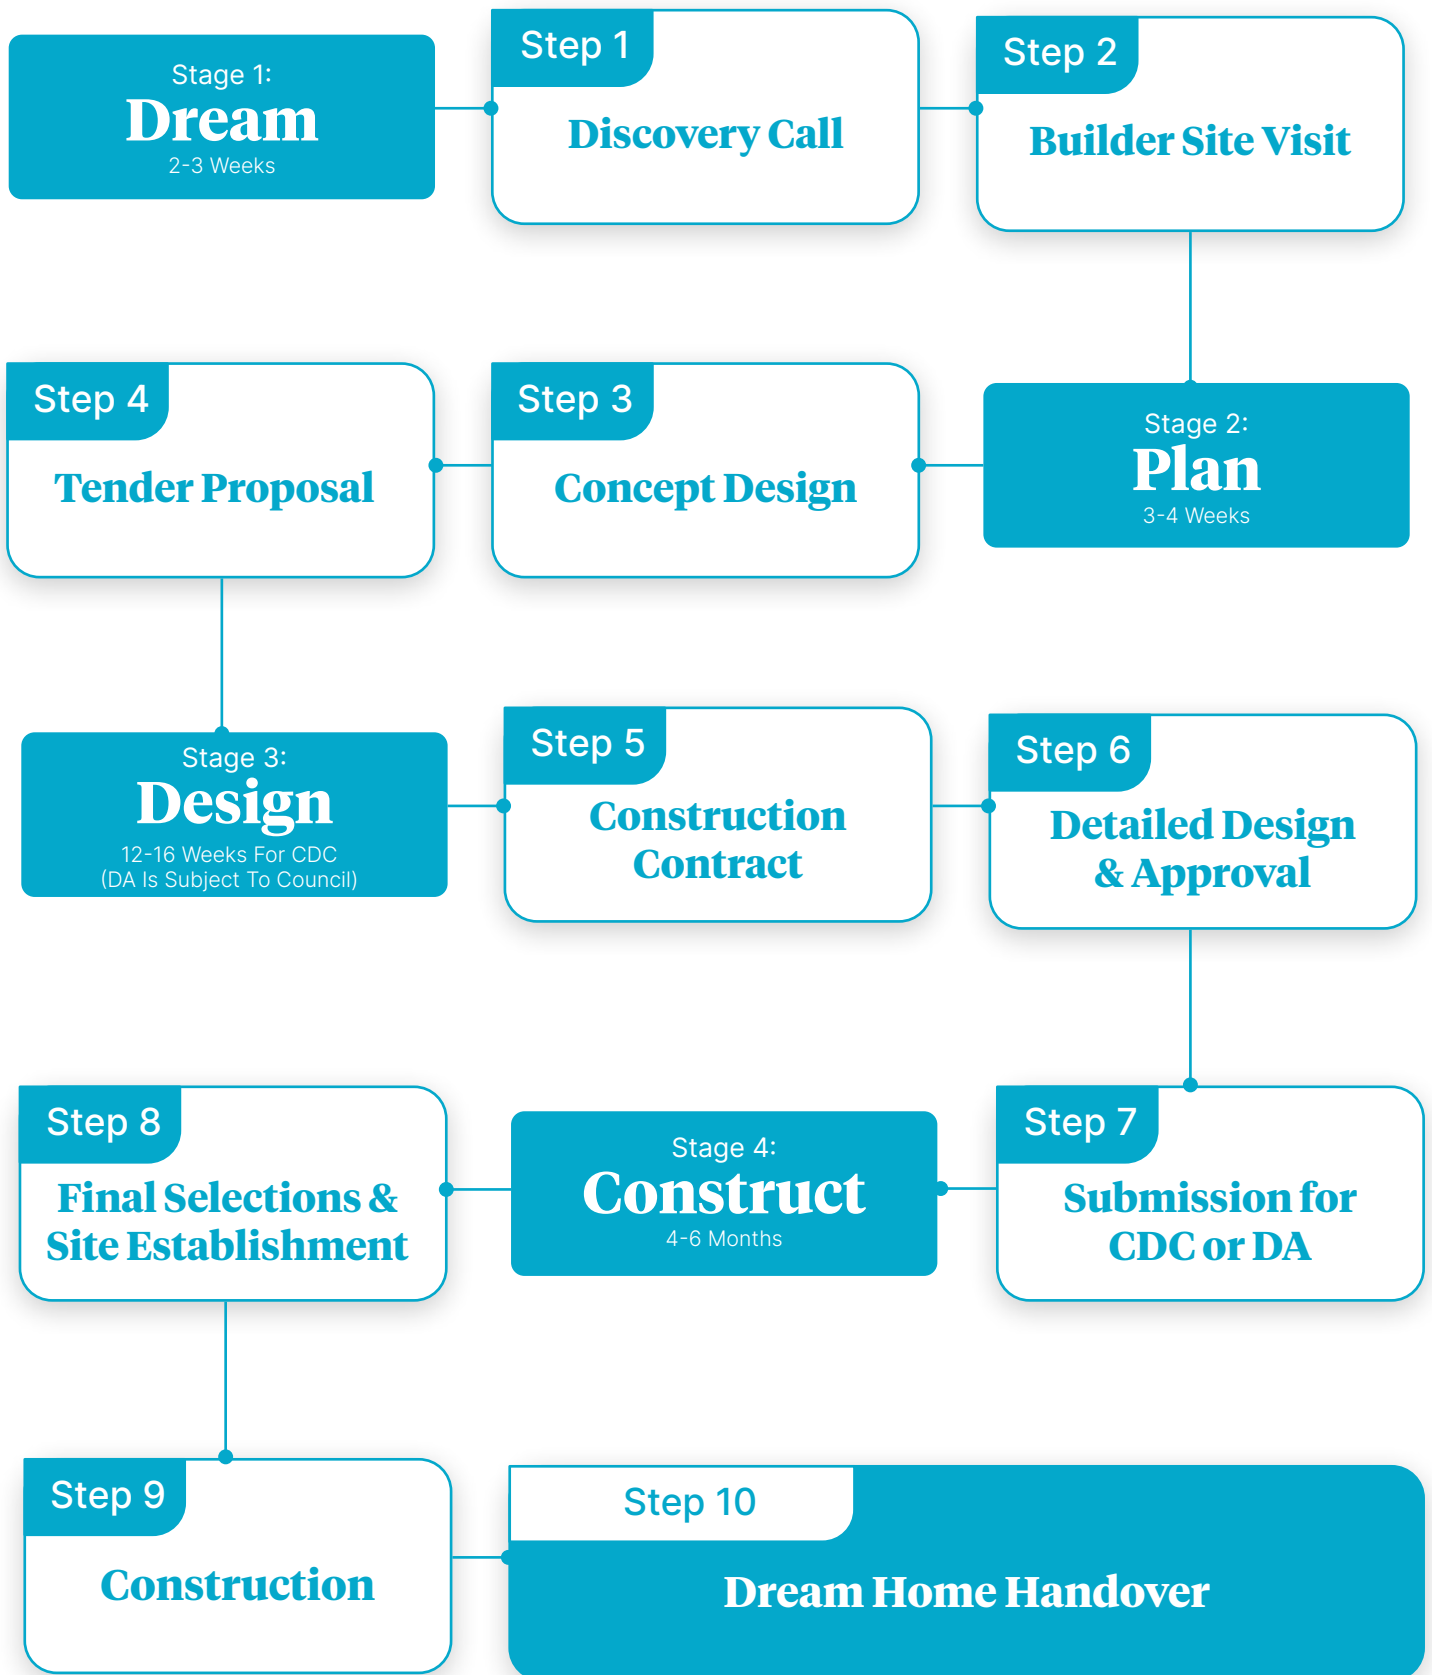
Stage 1:
Dream
2-3 Weeks

Step 1
Discovery Call

Step 2
Builder Site Visit

Stage 2:
Plan
3-4 Weeks

Step 3
Concept Design

Step 4
Tender Proposal

Stage 3:
Design
12-16 Weeks For CDC
(DA Is Subject To Council)

Step 5
Construction Contract

Step 6
Detailed Design & Approval

Step 7
Submission for CDC or DA

Stage 4:
Construct
4-6 Months

Step 8
Final Selections & Site Establishment

Step 9
Construction

Step 10
Dream Home Handover